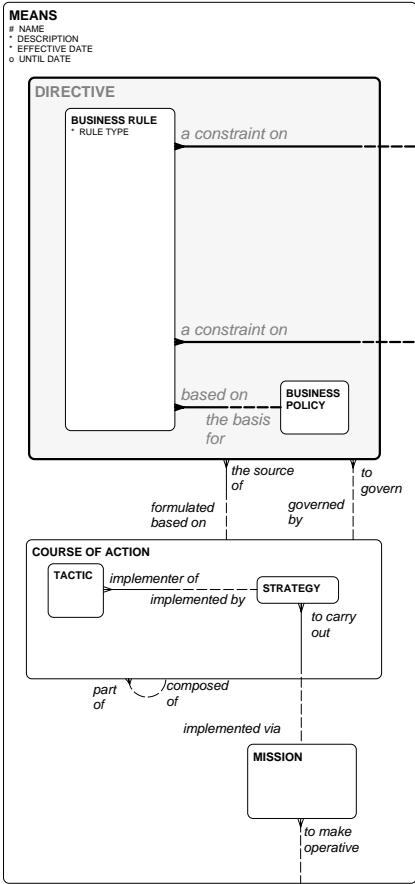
MEANS
# NAME
* DESCRIPTION
* EFFECTIVE DATE
o UNTIL DATE

DIRECTIVE

BUSINESS RULE
* RULE TYPE

a constraint on

a constraint on

based on

BUSINESS POLICY

the basis for

the source of

to govern

formulated based on

governed by

COURSE OF ACTION

TACTIC

implementer of

implemented by

STRATEGY

to carry out

part of

composed of

implemented via

MISSION

to make operative